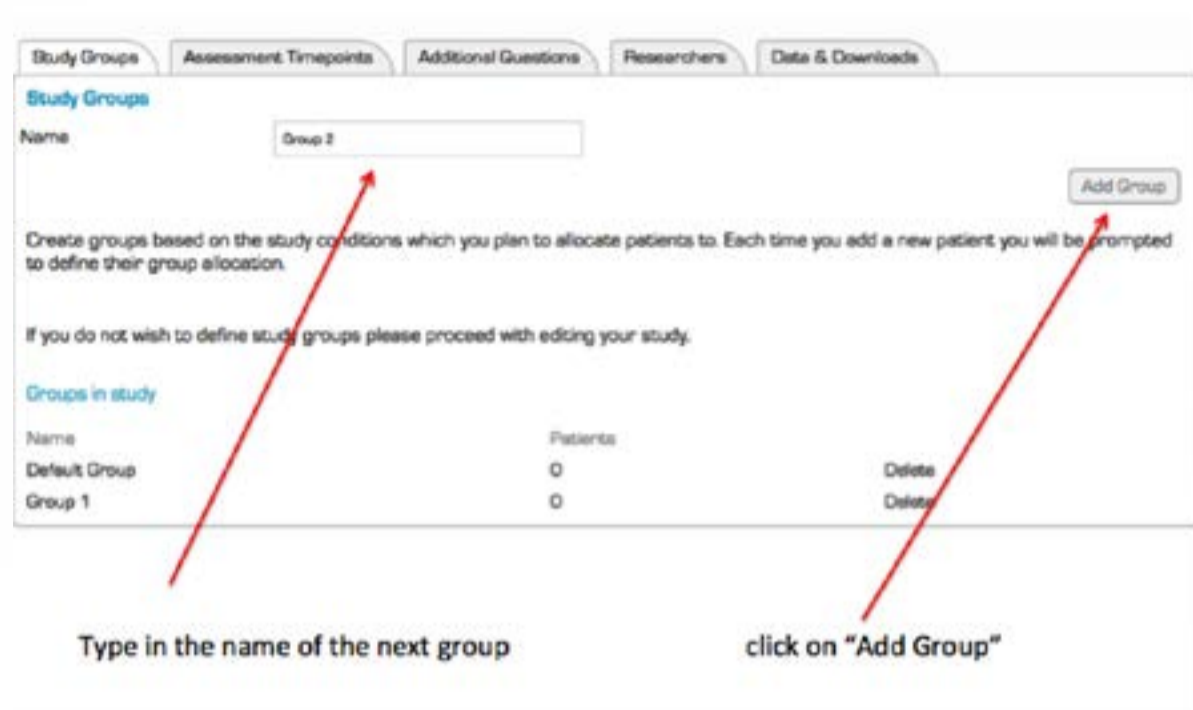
Study Groups | Assessment Timepoints | Additional Questions | Researchers | Data & Downloads

Study Groups

Name Group 2

Add Group

Create groups based on the study conditions which you plan to allocate patients to. Each time you add a new patient you will be prompted to define their group allocation.

If you do not wish to define study groups please proceed with editing your study.

Groups in study

| Name | Patients | |
|---|---|---|
| Default Group | 0 | Delete |
| Group 1 | 0 | Delete |

Type in the name of the next group

click on "Add Group"